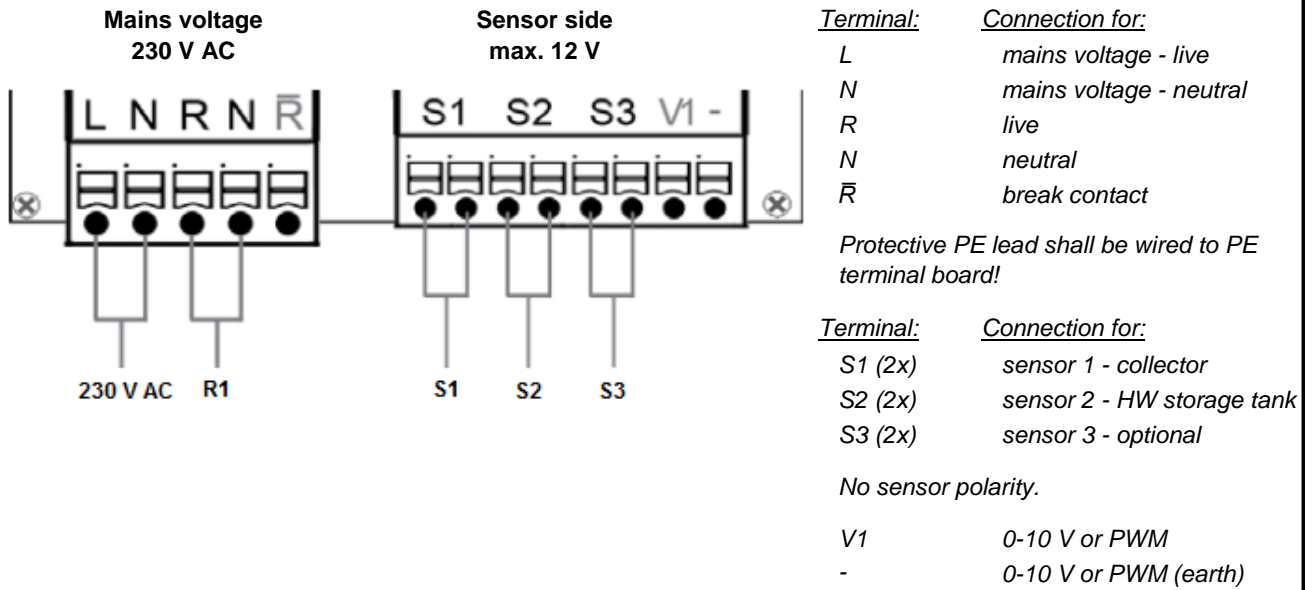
Mains voltage
230 V AC

Sensor side
max. 12 V

L N R N $\bar{R}$

S1 S2 S3 V1 -

230 V AC R1

S1 S2 S3

| Terminal: | Connection for: |
|---|---|
| L | mains voltage - live |
| N | mains voltage - neutral |
| R | live |
| N | neutral |
| $\bar{R}$ | break contact |

Protective PE lead shall be wired to PE terminal board!

| Terminal: | Connection for: |
|---|---|
| S1 (2x) | sensor 1 - collector |
| S2 (2x) | sensor 2 - HW storage tank |
| S3 (2x) | sensor 3 - optional |

No sensor polarity.

| | |
|---|---|
| V1 | 0-10 V or PWM |
| - | 0-10 V or PWM (earth) |